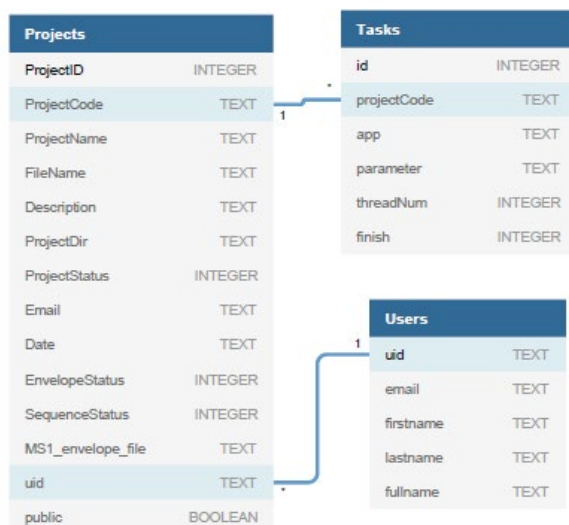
**Projects**

| | |
|---|---|
| ProjectID | INTEGER |
| ProjectCode | TEXT |
| ProjectName | TEXT |
| FileName | TEXT |
| Description | TEXT |
| ProjectDir | TEXT |
| ProjectStatus | INTEGER |
| Email | TEXT |
| Date | TEXT |
| EnvelopeStatus | INTEGER |
| SequenceStatus | INTEGER |
| MS1_envelope_file | TEXT |
| uid | TEXT |
| public | BOOLEAN |

**Tasks**

| | |
|---|---|
| id | INTEGER |
| projectCode | TEXT |
| app | TEXT |
| parameter | TEXT |
| threadNum | INTEGER |
| finish | INTEGER |

**Users**

| | |
|---|---|
| uid | TEXT |
| email | TEXT |
| firstname | TEXT |
| lastname | TEXT |
| fullname | TEXT |

1
*
1
*